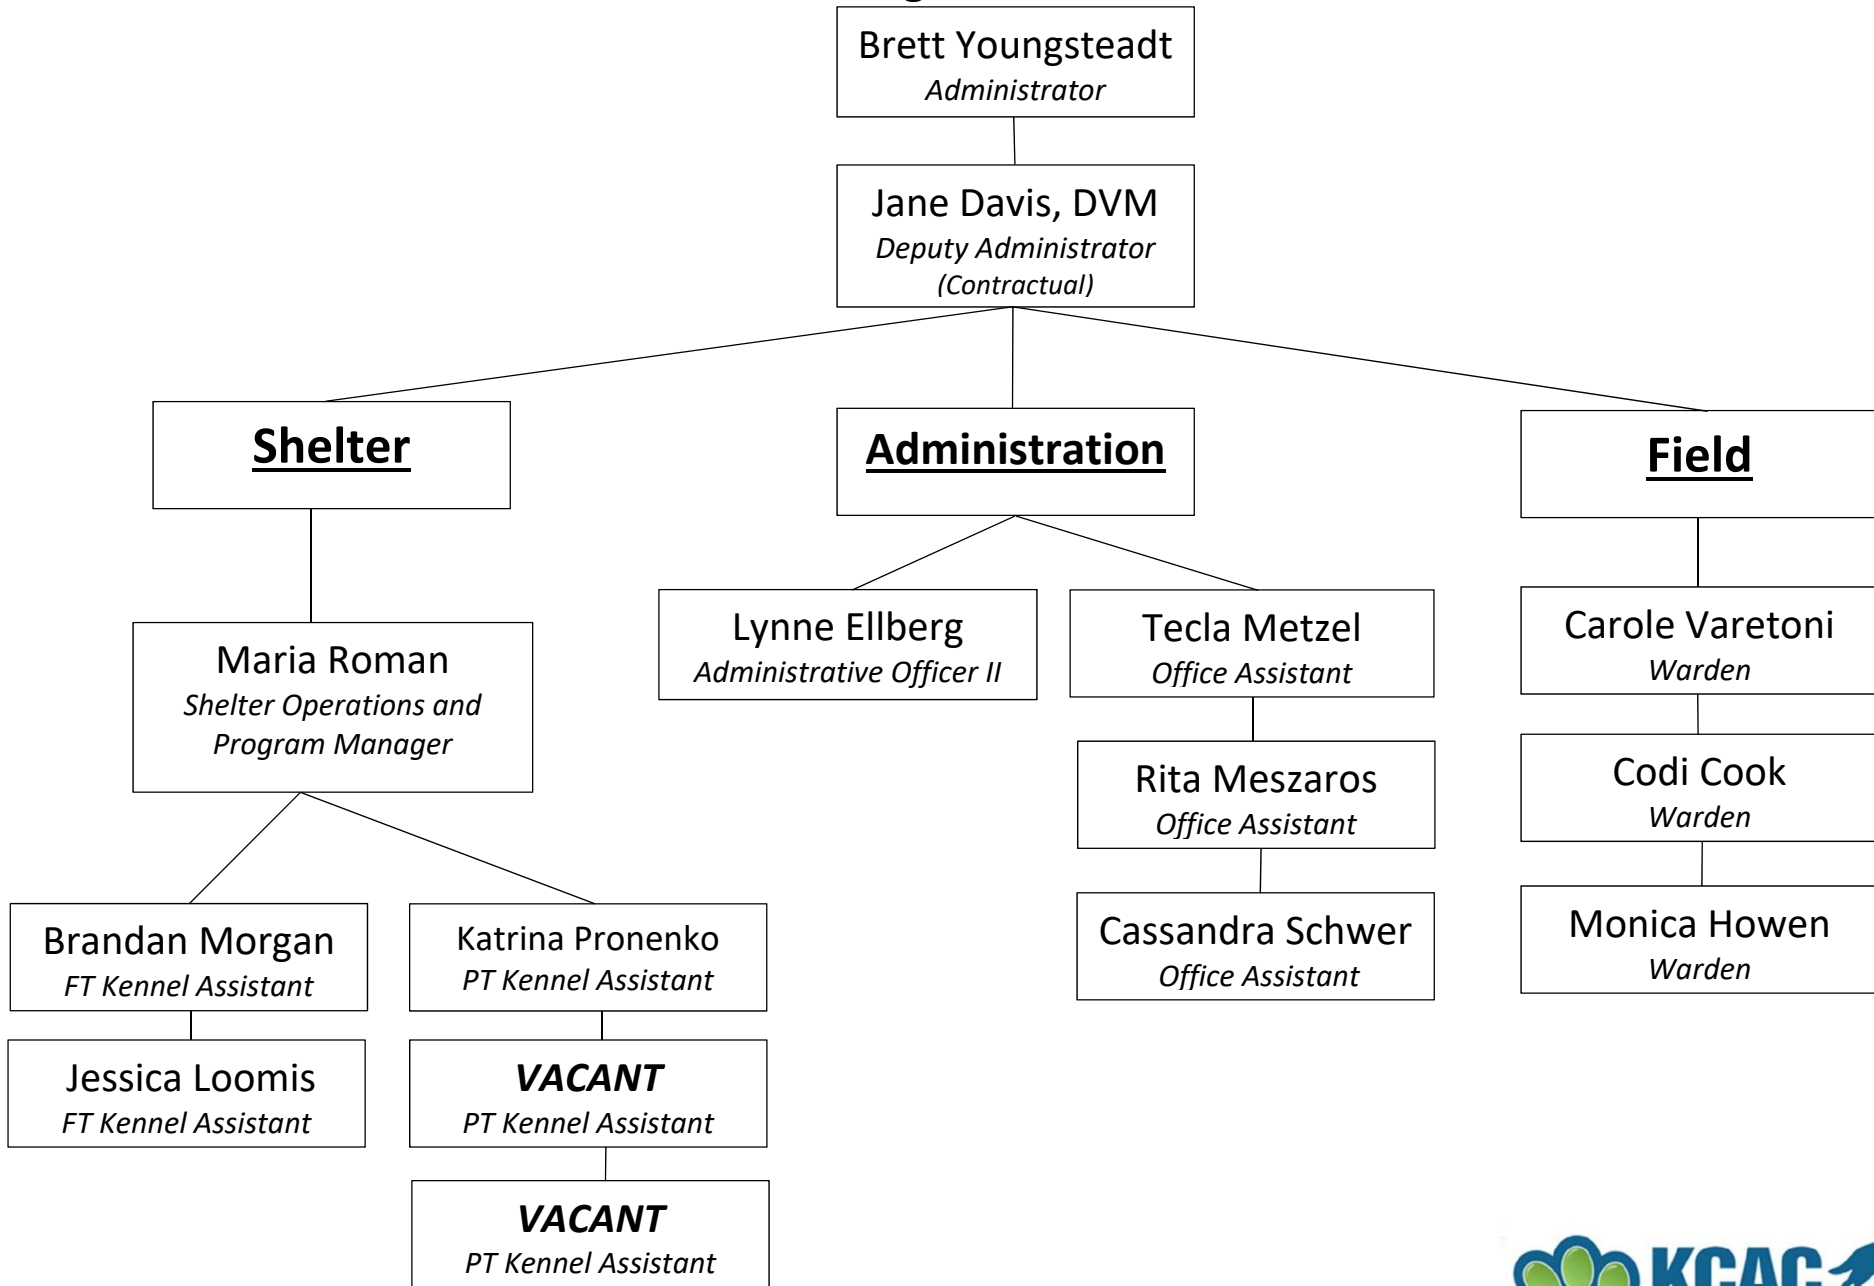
Brett Youngsteadt
Administrator

Jane Davis, DVM
Deputy Administrator
(Contractual)

Shelter

Administration

Field

Maria Roman
Shelter Operations and Program Manager

Lynne Ellberg
Administrative Officer II

Tecla Metzel
Office Assistant

Carole Varetoni
Warden

Rita Meszaros
Office Assistant

Codi Cook
Warden

Cassandra Schwer
Office Assistant

Monica Howen
Warden

Brandan Morgan
FT Kennel Assistant

Katrina Pronenko
PT Kennel Assistant

Jessica Loomis
FT Kennel Assistant

VACANT
PT Kennel Assistant

VACANT
PT Kennel Assistant

KCAC